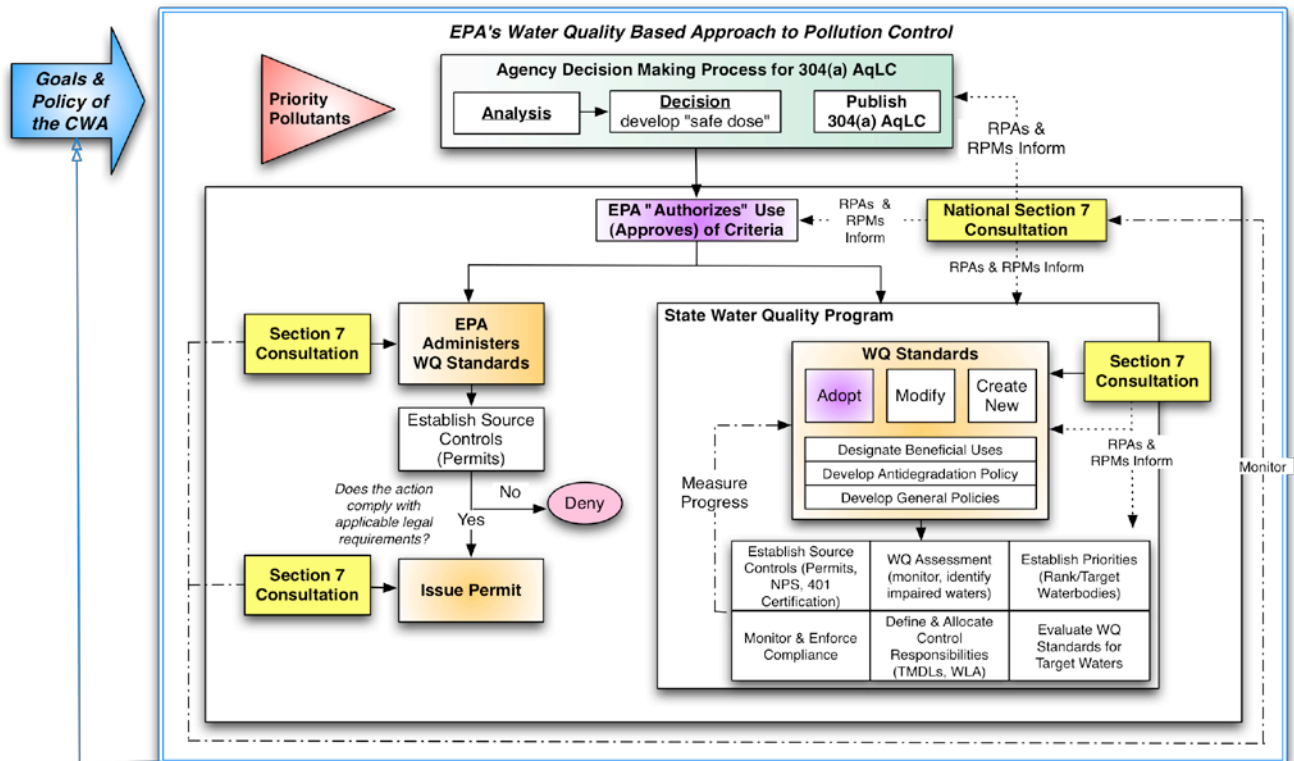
Goals & Policy of the CWA

EPA's Water Quality Based Approach to Pollution Control

Priority Pollutants

Agency Decision Making Process for 304(a) AqLC

Analysis

Decision
develop "safe dose"

Publish
304(a) AqLC

RPAs & RPMs Inform

EPA "Authorizes" Use (Approves) of Criteria

RPAs & RPMs Inform

National Section 7 Consultation

RPAs & RPMs Inform

Section 7 Consultation

EPA Administers WQ Standards

Establish Source Controls (Permits)

Does the action comply with applicable legal requirements?

No

Deny

Yes

Section 7 Consultation

Issue Permit

State Water Quality Program

WQ Standards

Adopt

Modify

Create New

Designate Beneficial Uses

Develop Antidegradation Policy

Develop General Policies

Section 7 Consultation

RPAs & RPMs Inform

Monitor

Measure Progress

| Establish Source Controls (Permits, NPS, 401 Certification) | WQ Assessment (monitor, identify impaired waters) | Establish Priorities (Rank/Target Waterbodies) |
|---|---|---|
| Monitor & Enforce Compliance | Define & Allocate Control Responsibilities (TMDLs, WLA) | Evaluate WQ Standards for Target Waters |